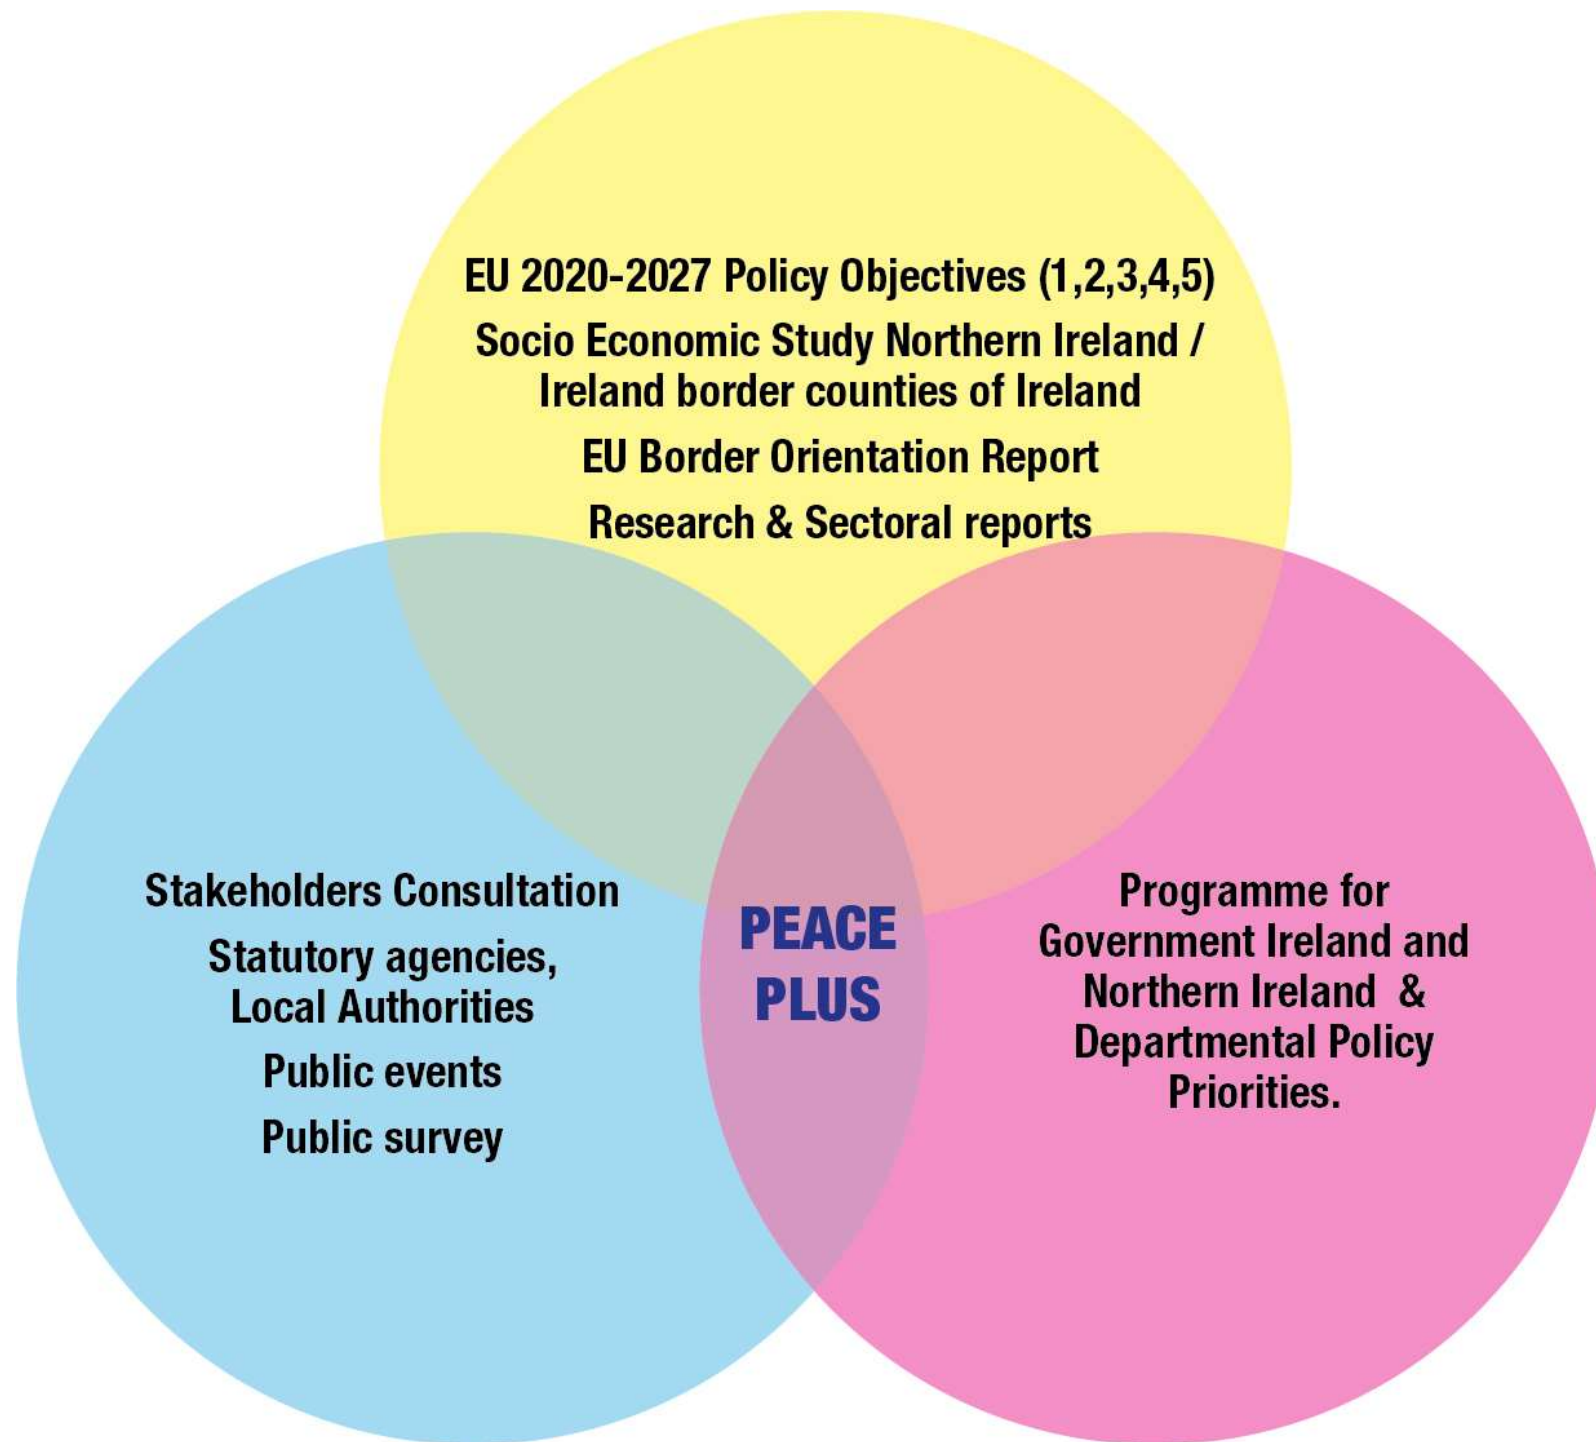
EU 2020-2027 Policy Objectives (1,2,3,4,5)

Socio Economic Study Northern Ireland / Ireland border counties of Ireland

EU Border Orientation Report

Research & Sectoral reports

Stakeholders Consultation

Statutory agencies, Local Authorities

Public events

Public survey

PEACE PLUS

Programme for Government Ireland and Northern Ireland & Departmental Policy Priorities.